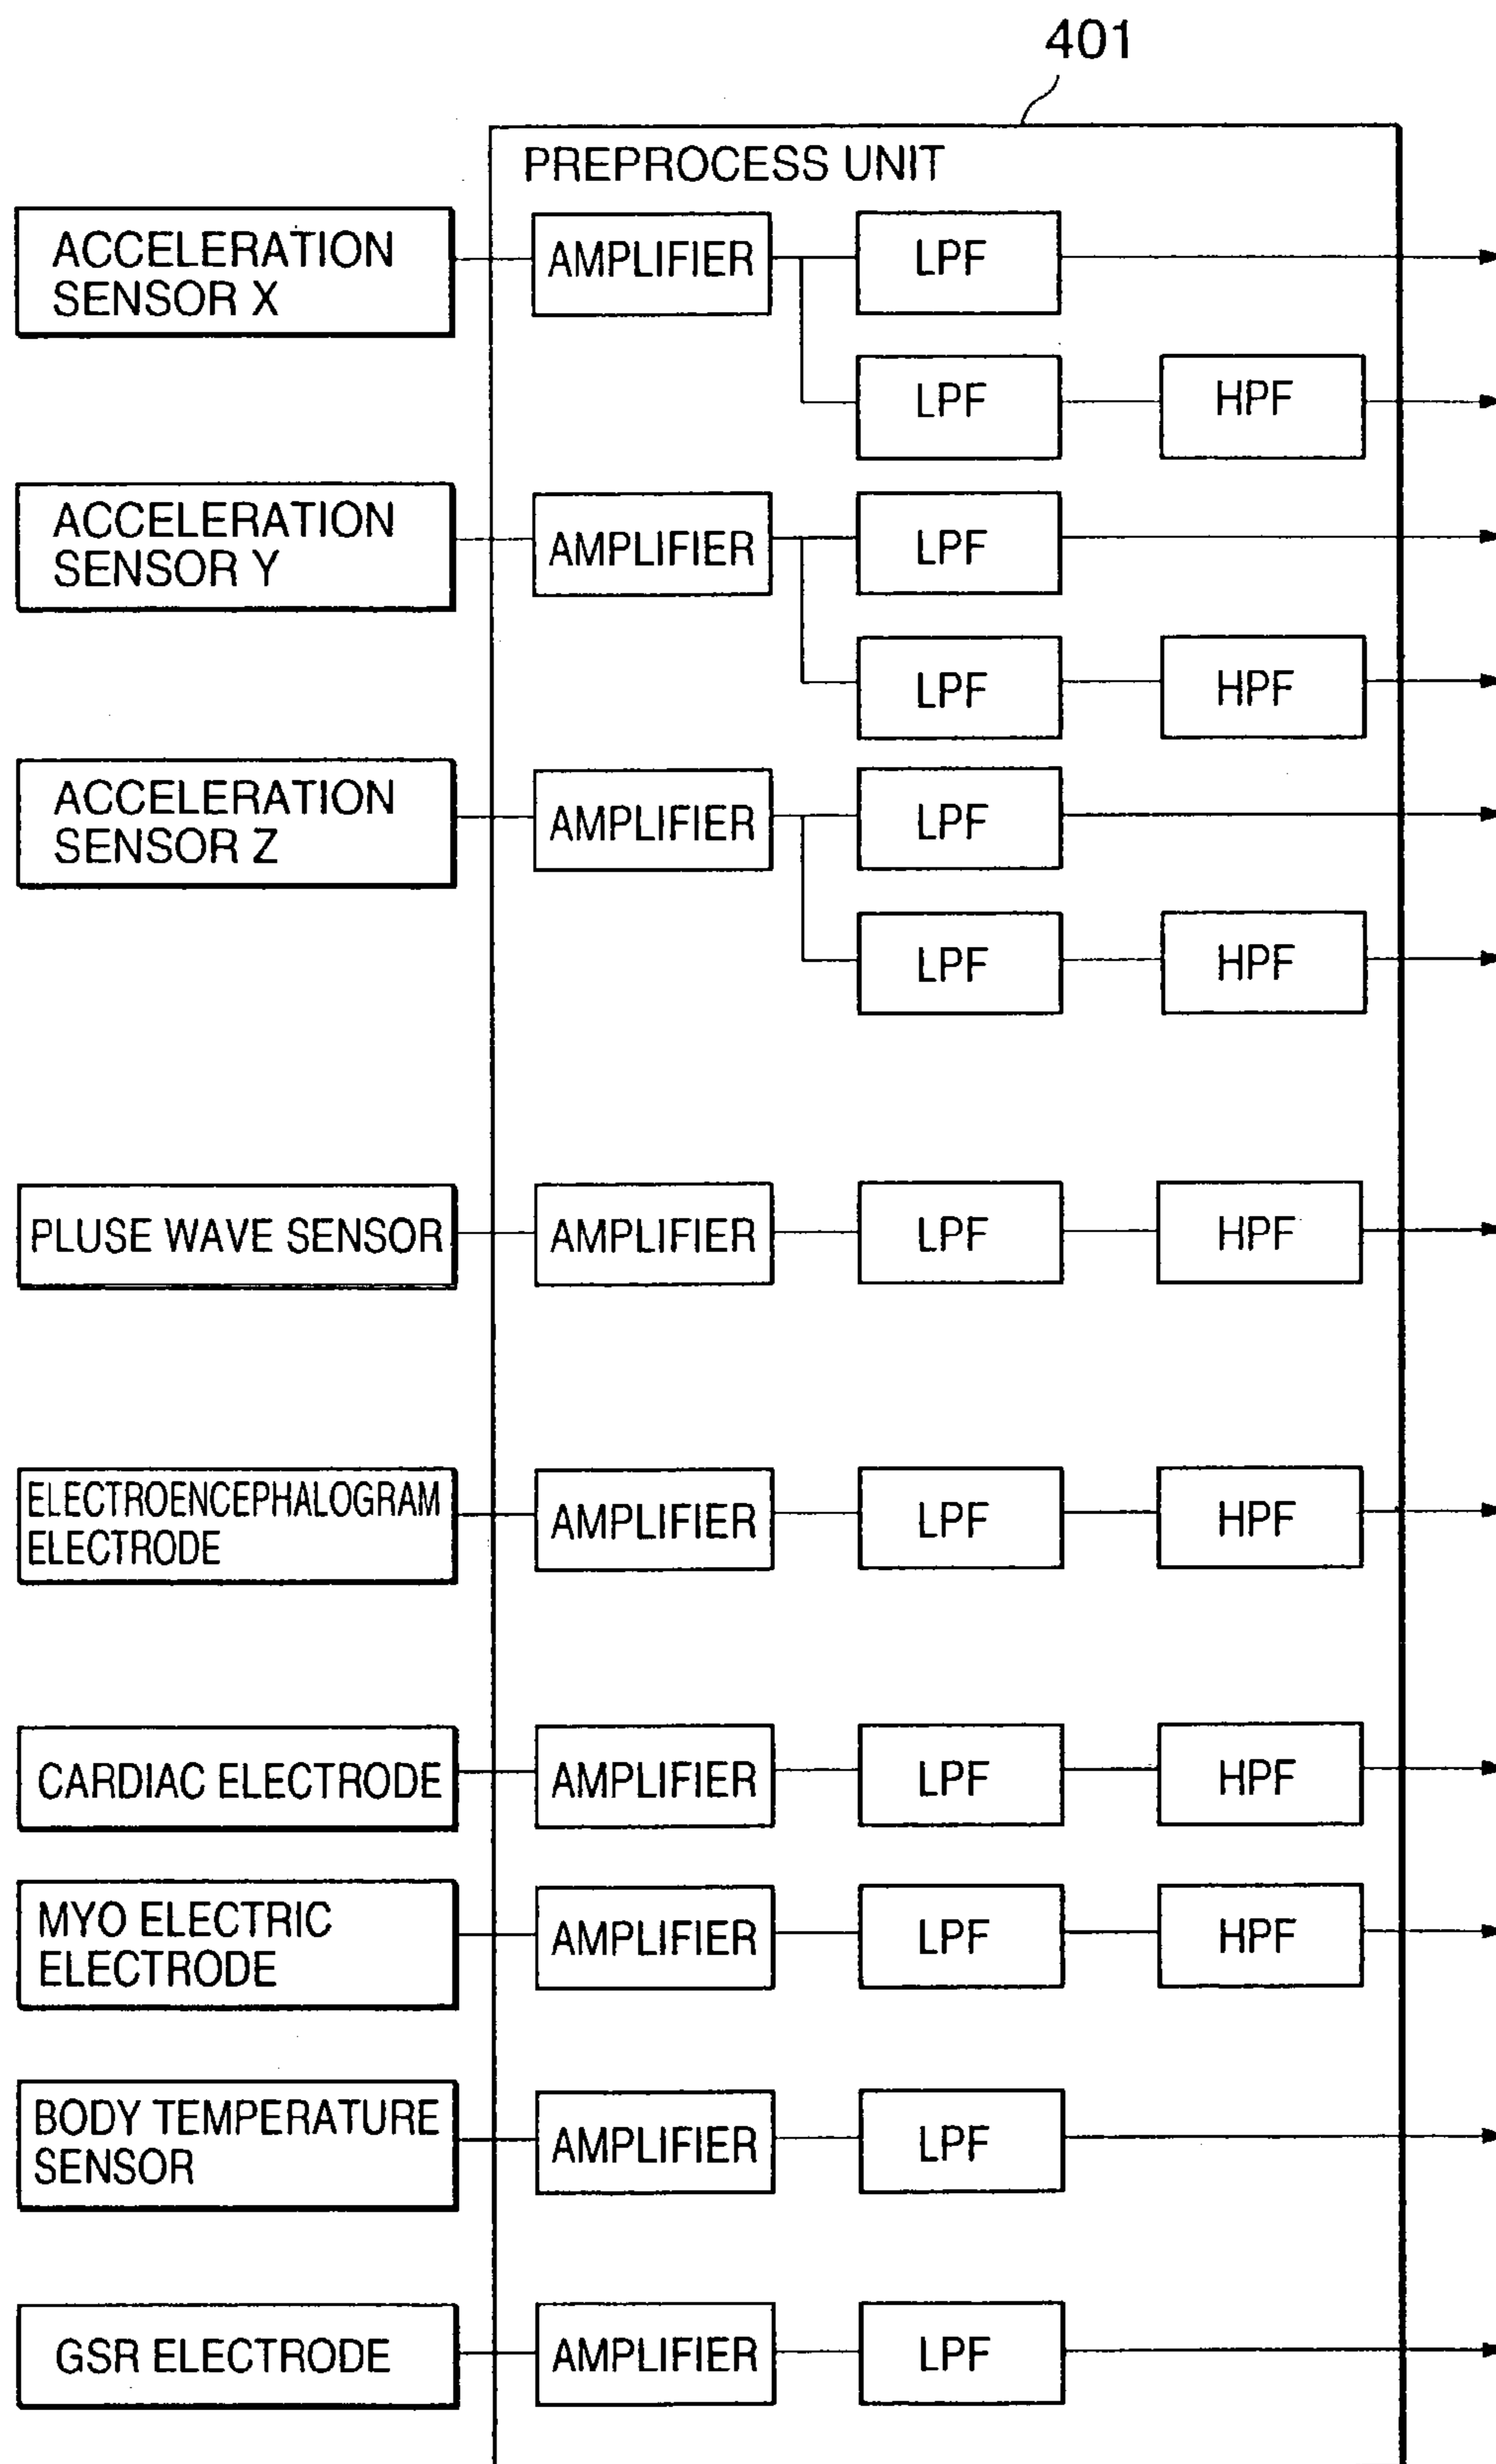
401

PREPROCESS UNIT

ACCELERATION SENSOR X

AMPLIFIER

LPF

LPF

HPF

ACCELERATION SENSOR Y

AMPLIFIER

LPF

LPF

HPF

ACCELERATION SENSOR Z

AMPLIFIER

LPF

LPF

HPF

PLUSE WAVE SENSOR

AMPLIFIER

LPF

HPF

ELECTROENCEPHALOGRAM ELECTRODE

AMPLIFIER

LPF

HPF

CARDIAC ELECTRODE

AMPLIFIER

LPF

HPF

MYO ELECTRIC ELECTRODE

AMPLIFIER

LPF

HPF

BODY TEMPERATURE SENSOR

AMPLIFIER

LPF

GSR ELECTRODE

AMPLIFIER

LPF